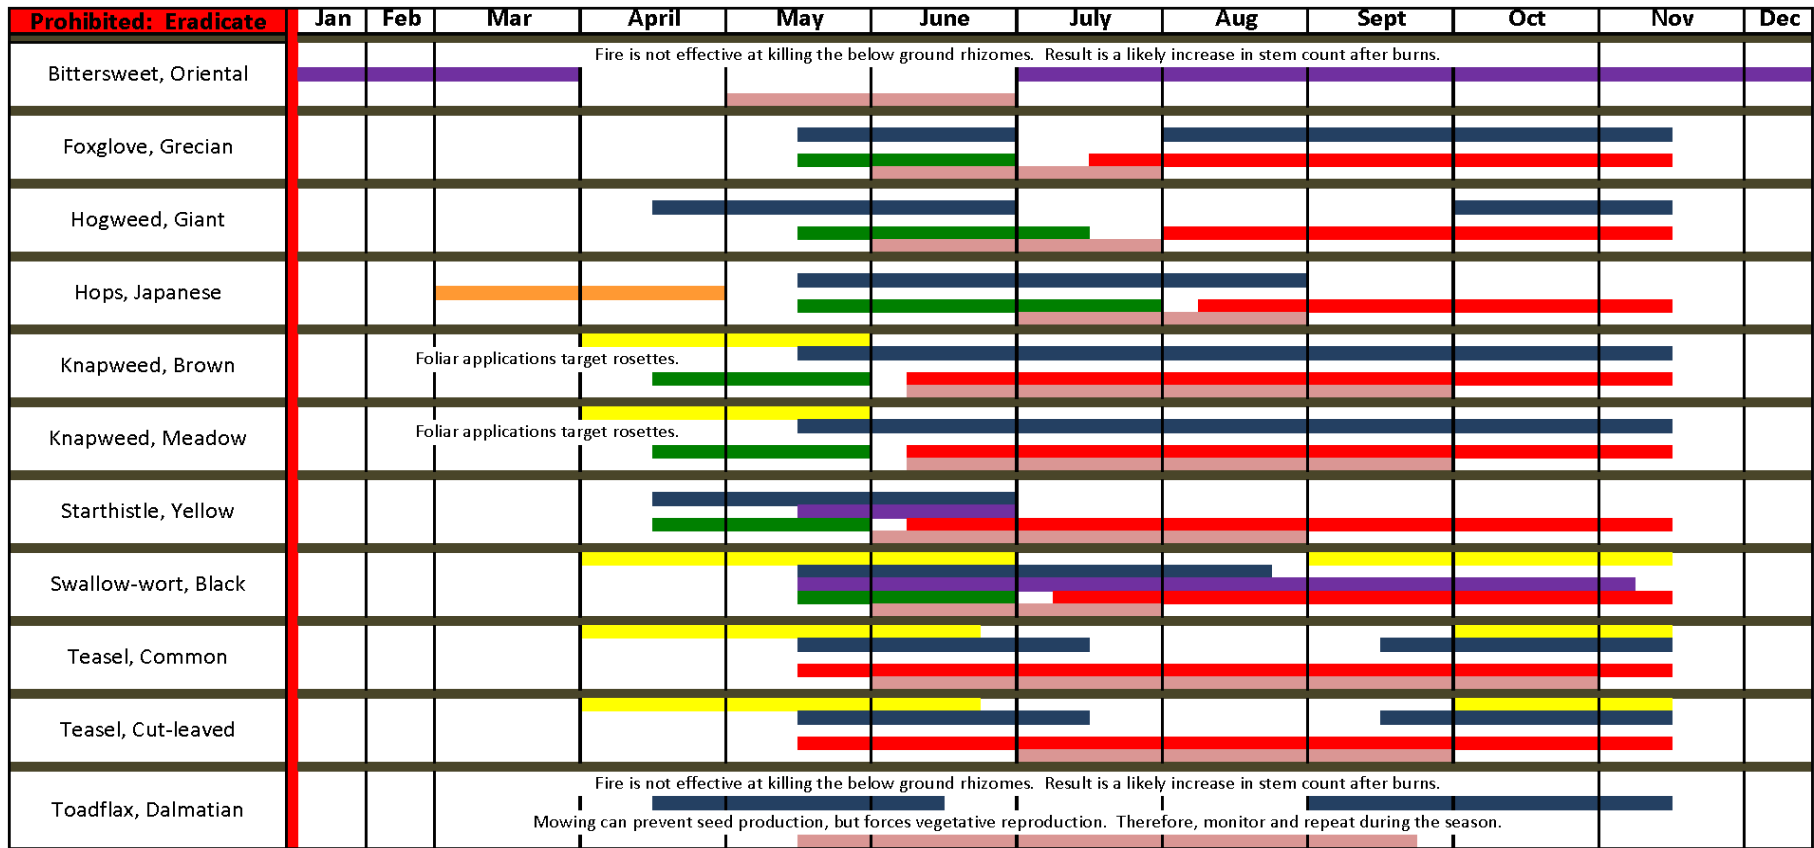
| Prohibited: Eradicate | Jan | Feb | Mar | April | May | June | July | Aug | Sept | Oct | Nov | Dec |
|---|---|---|---|---|---|---|---|---|---|---|---|---|
| Bittersweet, Oriental | | | | | | | | | | | | |
| Foxglove, Grecian | | | | | | | | | | | | |
| Hogweed, Giant | | | | | | | | | | | | |
| Hops, Japanese | | | | | | | | | | | | |
| Knapweed, Brown | | | | | | | | | | | | |
| Knapweed, Meadow | | | | | | | | | | | | |
| Starthistle, Yellow | | | | | | | | | | | | |
| Swallow-wort, Black | | | | | | | | | | | | |
| Teasel, Common | | | | | | | | | | | | |
| Teasel, Cut-leaved | | | | | | | | | | | | |
| Toadflax, Dalmatian | | | | | | | | | | | | |

Fire is not effective at killing the below ground rhizomes. Result is a likely increase in stem count after burns.

Foliar applications target rosettes.

Foliar applications target rosettes.

Fire is not effective at killing the below ground rhizomes. Result is a likely increase in stem count after burns.

Mowing can prevent seed production, but forces vegetative reproduction. Therefore, monitor and repeat during the season.